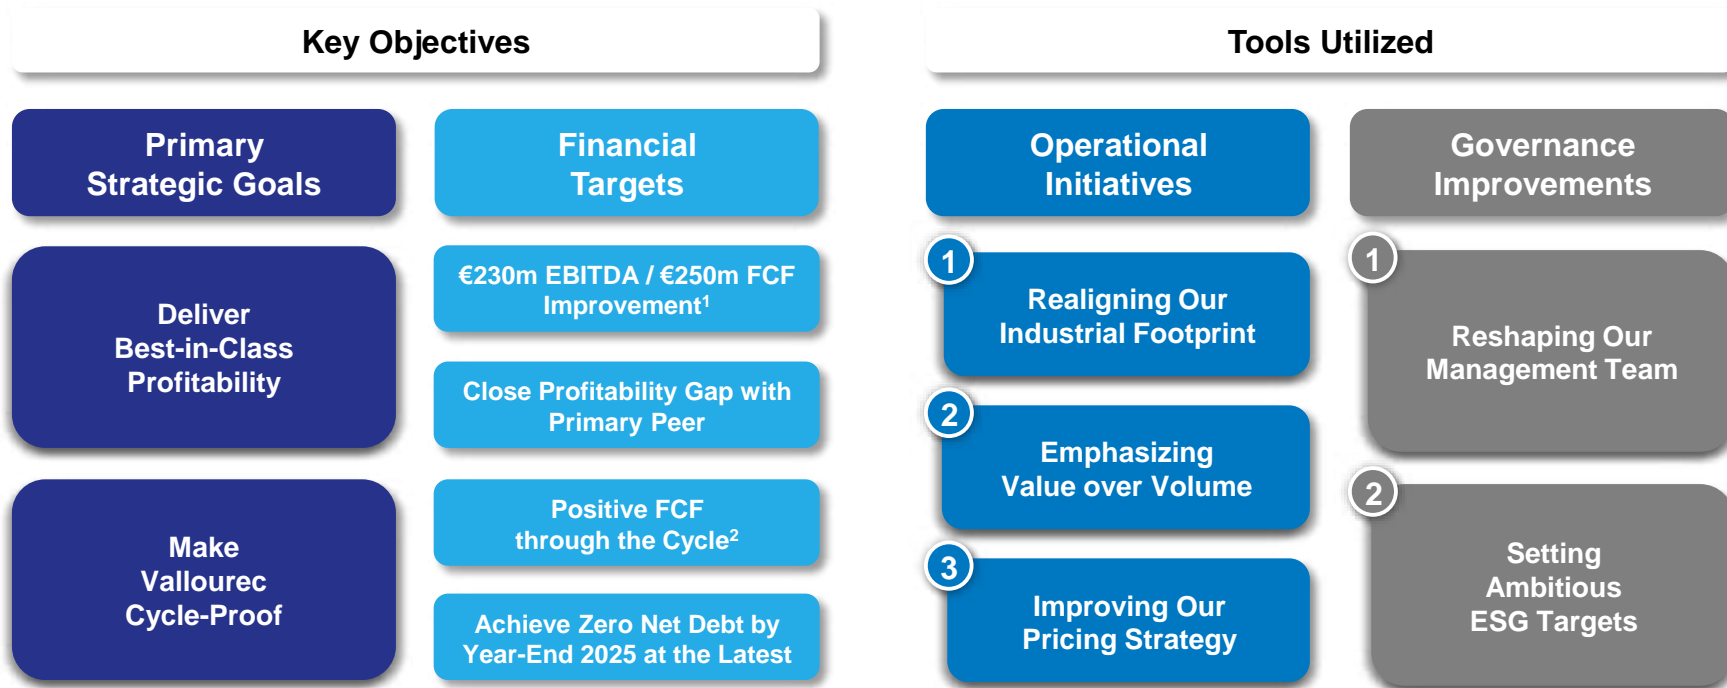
Key Objectives

Tools Utilized

Primary Strategic Goals

Financial Targets

Operational Initiatives

Governance Improvements

Deliver Best-in-Class Profitability

€230m EBITDA / €250m FCF Improvement$^1$

Close Profitability Gap with Primary Peer

Make Vallourec Cycle-Proof

Positive FCF through the Cycle$^2$

Achieve Zero Net Debt by Year-End 2025 at the Latest

1 Realigning Our Industrial Footprint

2 Emphasizing Value over Volume

3 Improving Our Pricing Strategy

1 Reshaping Our Management Team

2 Setting Ambitious ESG Targets